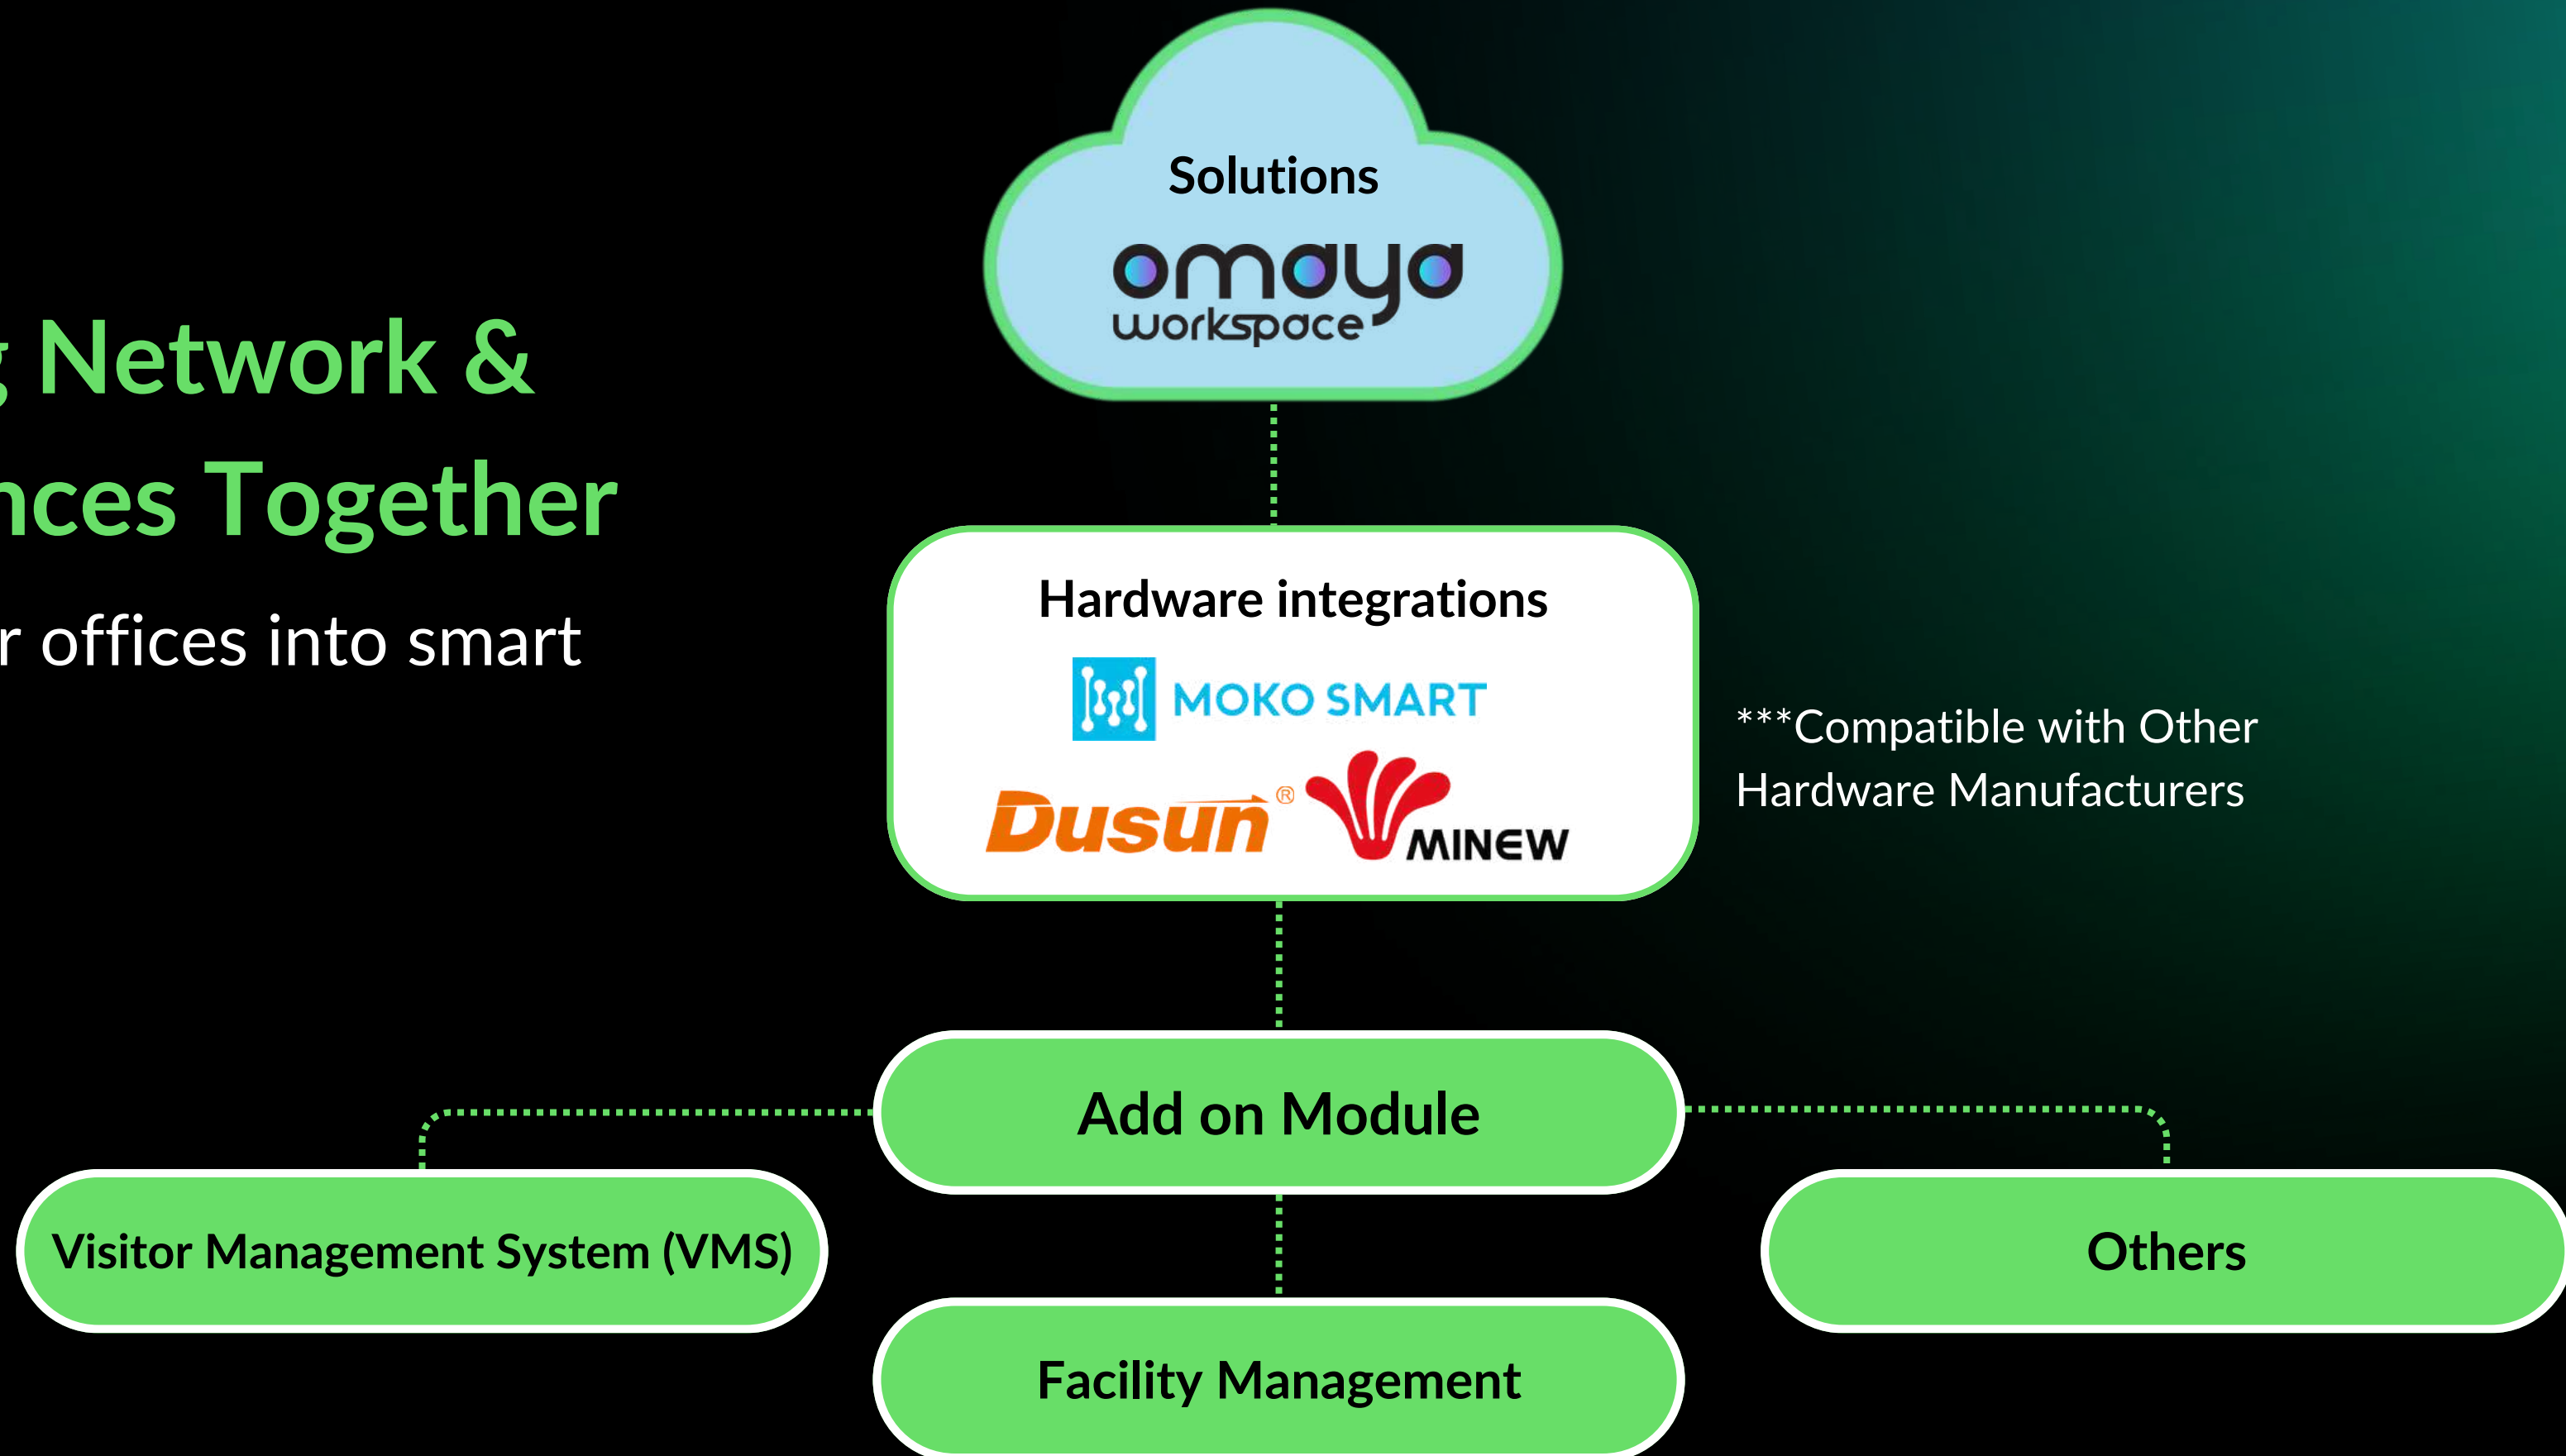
g Network &
nces Together

r offices into smart

Solutions

omaya
workspace

Hardware integrations

MOKO SMART

Dusun®

MINEW

***Compatible with Other Hardware Manufacturers

Add on Module

Visitor Management System (VMS)

Others

Facility Management